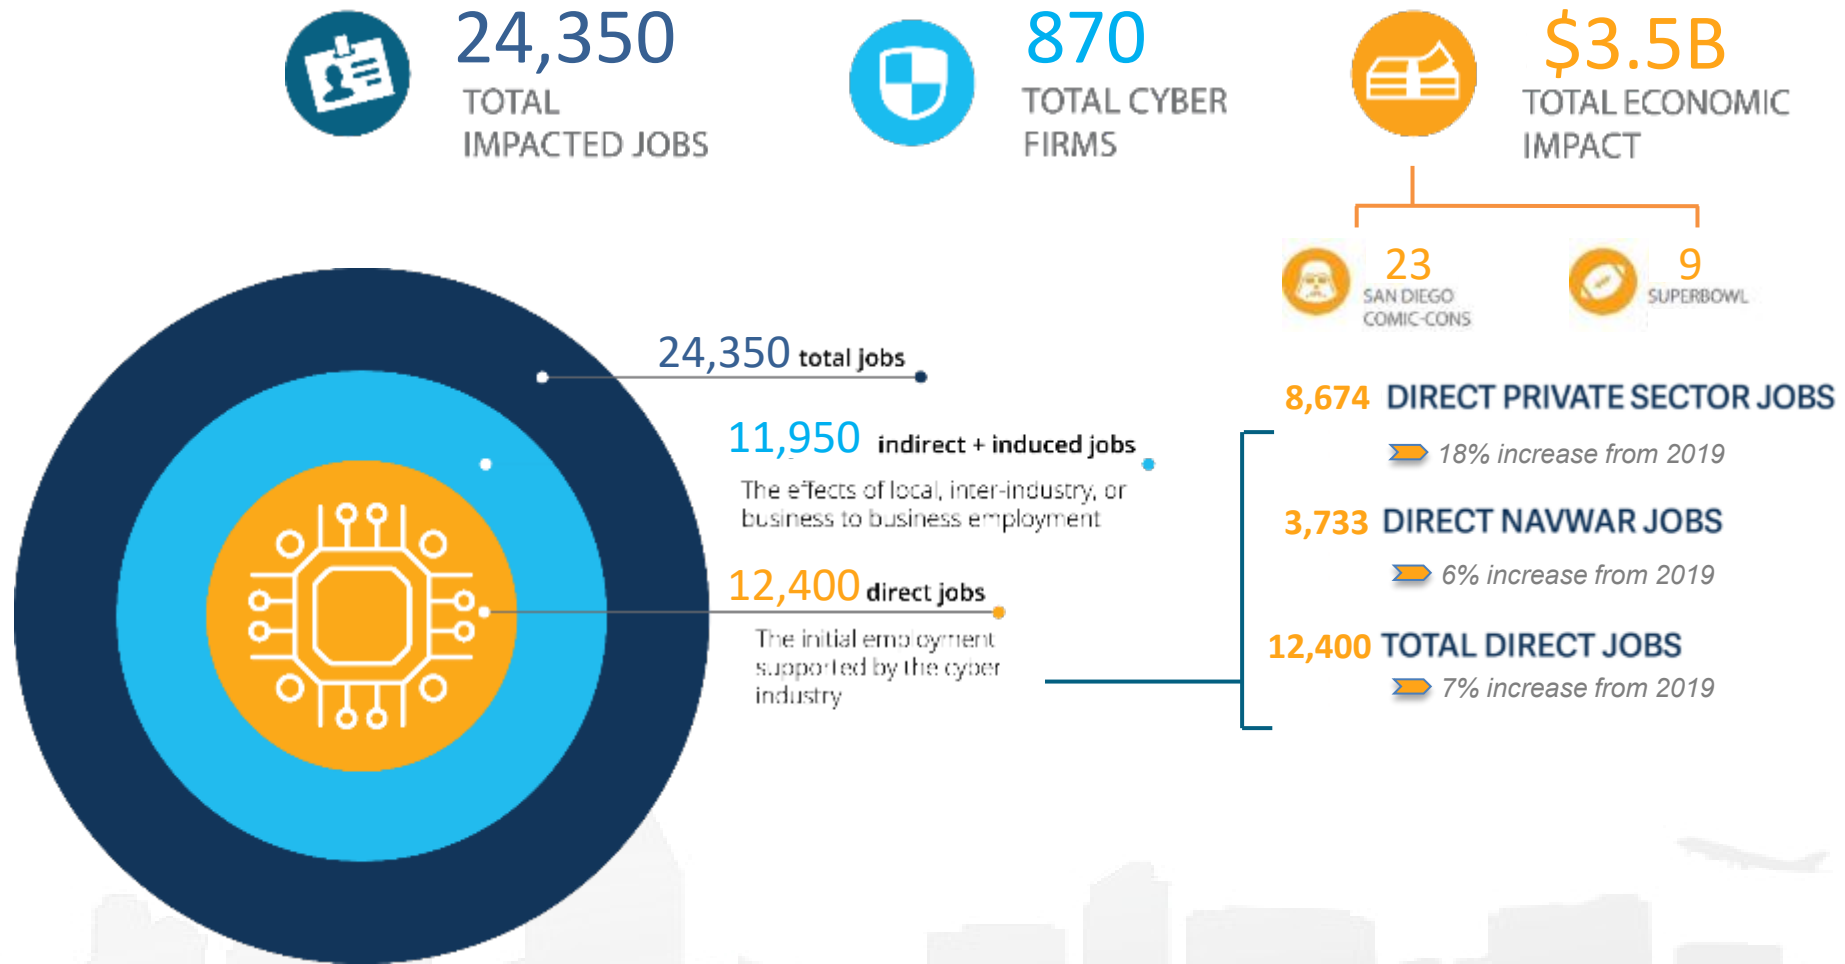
24,350
TOTAL IMPACTED JOBS

870
TOTAL CYBER FIRMS

$3.5B
TOTAL ECONOMIC IMPACT

23
SAN DIEGO COMIC-CONS

9
SUPERBOWL

24,350 total jobs

11,950 indirect + induced jobs
The effects of local, inter-industry, or business to business employment

12,400 direct jobs
The initial employment supported by the cyber industry

8,674 DIRECT PRIVATE SECTOR JOBS
18% increase from 2019

3,733 DIRECT NAVWAR JOBS
6% increase from 2019

12,400 TOTAL DIRECT JOBS
7% increase from 2019